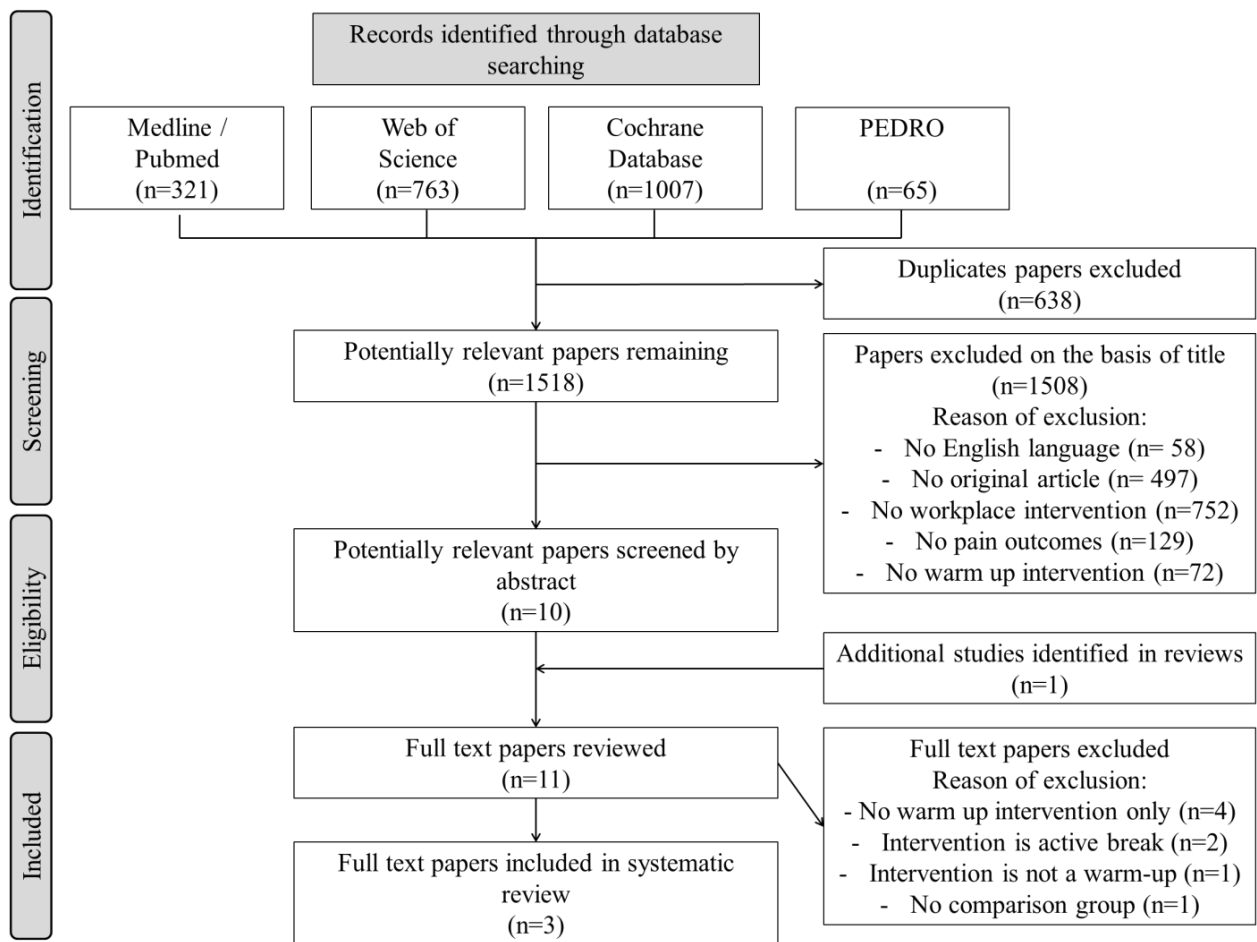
Identification

Records identified through database searching

Medline / Pubmed (n=321)

Web of Science (n=763)

Cochrane Database (n=1007)

PEDRO (n=65)

Duplicates papers excluded (n=638)

Screening

Potentially relevant papers remaining (n=1518)

Papers excluded on the basis of title (n=1508)
Reason of exclusion:
- No English language (n= 58)
- No original article (n= 497)
- No workplace intervention (n=752)
- No pain outcomes (n=129)
- No warm up intervention (n=72)

Eligibility

Potentially relevant papers screened by abstract (n=10)

Additional studies identified in reviews (n=1)

Included

Full text papers reviewed (n=11)

Full text papers excluded
Reason of exclusion:
- No warm up intervention only (n=4)
- Intervention is active break (n=2)
- Intervention is not a warm-up (n=1)
- No comparison group (n=1)

Full text papers included in systematic review (n=3)